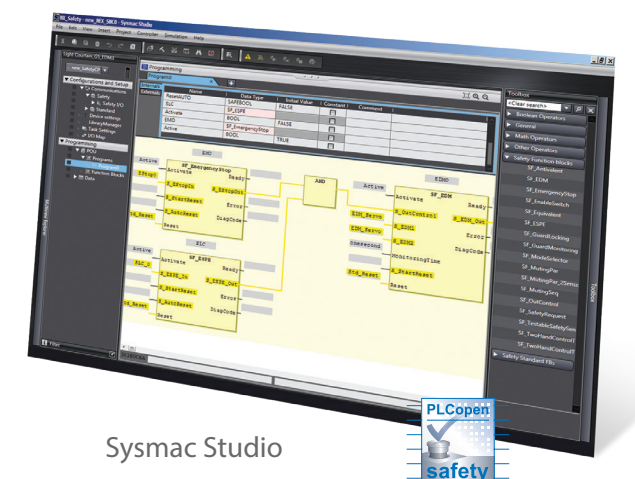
NX_Safety - new_NX_SL1 - Sysmac Studio
File Edit View Insert Project Controller Simulation Help

Programming
Program0

Internals
Externals
| Name | Data Type | Initial Value | Constant | Comment |
|---|---|---|---|---|
| ResetAUTO | SAFEBOOL | FALSE | | |
| SLC | SF_ESPE | | | |
| Activate | BOOL | FALSE | | |
| EMO | SF_EmergencyStop | | | |
| Active | BOOL | TRUE | | |

Configurations and Setup
Safety
Safety I/O
Standard
Device settings
Library Manager
Task Settings
I/O Map
Programming
POU
Programs
Function Blocks
Data

Toolbox
<Clear search>
Boolean Operators
General
Math Operators
Other Operators
Safety Function blocks
SF_Antivalent
SF_EDM
SF_EmergencyStop
SF_EnableSwitch
SF_Equivalent
SF_ESPE
SF_GuardLocking
SF_GuardMonitoring
SF_ModeSelector
SF_MutingPar
SF_MutingPar_2Sensor
SF_MutingSeq
SF_OutControl
SF_SafetyRequest
SF_TestableSafetySensor
SF_TwoHandControlTypeII
SF_TwoHandControlTypeIII
Safety Standard FBs

EMO
SF_EmergencyStop
Activate
Ready
S_EStopIn
S_EStopOut
S_StartReset
Error
S_AutoReset
DiagCode
Reset

SLC
SF_ESPE
Activate
Ready
S_ESPE_In
S_ESPE_Out
S_StartReset
Error
S_AutoReset
DiagCode
Reset

AND

EDMO
SF_EDM
Activate
Ready
S_OutControl
S_EDM_Out
S_EDM1
Error
S_EDM2
DiagCode
MonitoringTime
S_StartReset
Reset

Sysmac Studio

PLCopen
safety